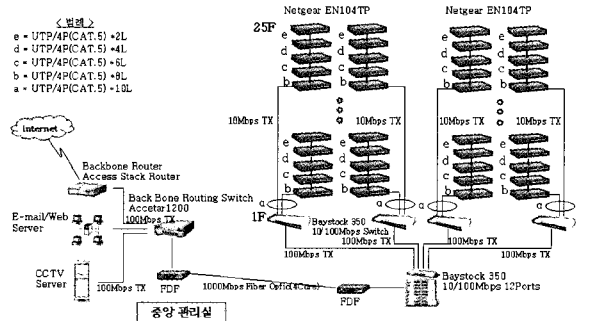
< 범례 >
e = UTP/4P(CAT.5) *2L
d = UTP/4P(CAT.5) *4L
c = UTP/4P(CAT.5) *6L
b = UTP/4P(CAT.5) *8L
a = UTP/4P(CAT.5) *10L

Netgear EN104TP
Netgear EN104TP
25F
e
d
c
b
e
d
c
b
e
d
c
b
e
d
c
b
10Mbps TX
10Mbps TX
10Mbps TX
10Mbps TX
e
d
c
b
e
d
c
b
e
d
c
b
e
d
c
b
Internet
Backbone Router
Access Stack Router
Back Bone Routing Switch
Accetar1200
100Mbps TX
E-mail/Web Server
a
1F
Baystock 350
10/100Mbps Switch
a
a
a
100Mbps TX
100Mbps TX
CCTV Server
100Mbps TX
FDF
1000Mbps Fiber Optic(4Core)
FDF
Baystock 350
10/100Mbps 12Ports
중앙 관리실